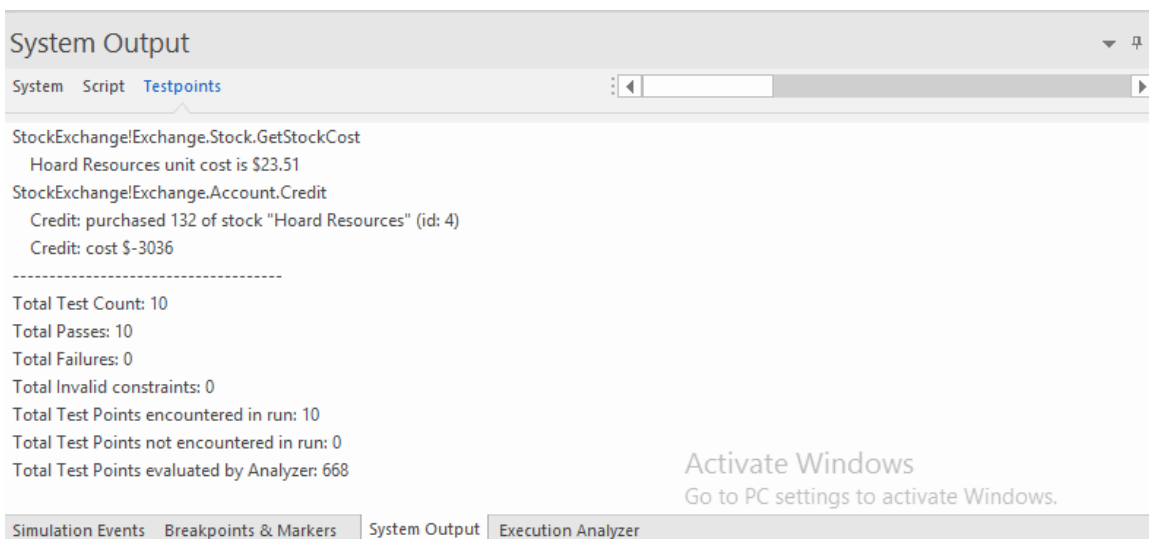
System Output

System Script Testpoints

StockExchange!Exchange.Stock.GetStockCost
Hoard Resources unit cost is \$23.51
StockExchange!Exchange.Account.Credit
Credit: purchased 132 of stock "Hoard Resources" (id: 4)
Credit: cost \$-3036
-------------------------------------
Total Test Count: 10
Total Passes: 10
Total Failures: 0
Total Invalid constraints: 0
Total Test Points encountered in run: 10
Total Test Points not encountered in run: 0
Total Test Points evaluated by Analyzer: 668

Activate Windows
Go to PC settings to activate Windows.

Simulation Events Breakpoints & Markers System Output Execution Analyzer